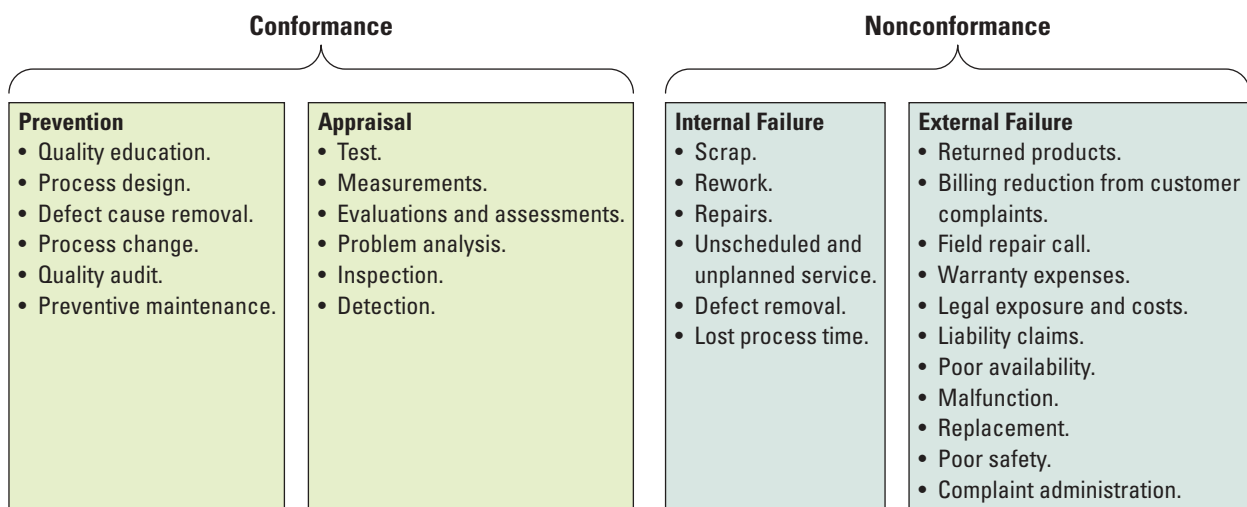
Conformance

Prevention
- Quality education.
- Process design.
- Defect cause removal.
- Process change.
- Quality audit.
- Preventive maintenance.

Appraisal
- Test.
- Measurements.
- Evaluations and assessments.
- Problem analysis.
- Inspection.
- Detection.

Nonconformance

Internal Failure
- Scrap.
- Rework.
- Repairs.
- Unscheduled and unplanned service.
- Defect removal.
- Lost process time.

External Failure
- Returned products.
- Billing reduction from customer complaints.
- Field repair call.
- Warranty expenses.
- Legal exposure and costs.
- Liability claims.
- Poor availability.
- Malfunction.
- Replacement.
- Poor safety.
- Complaint administration.